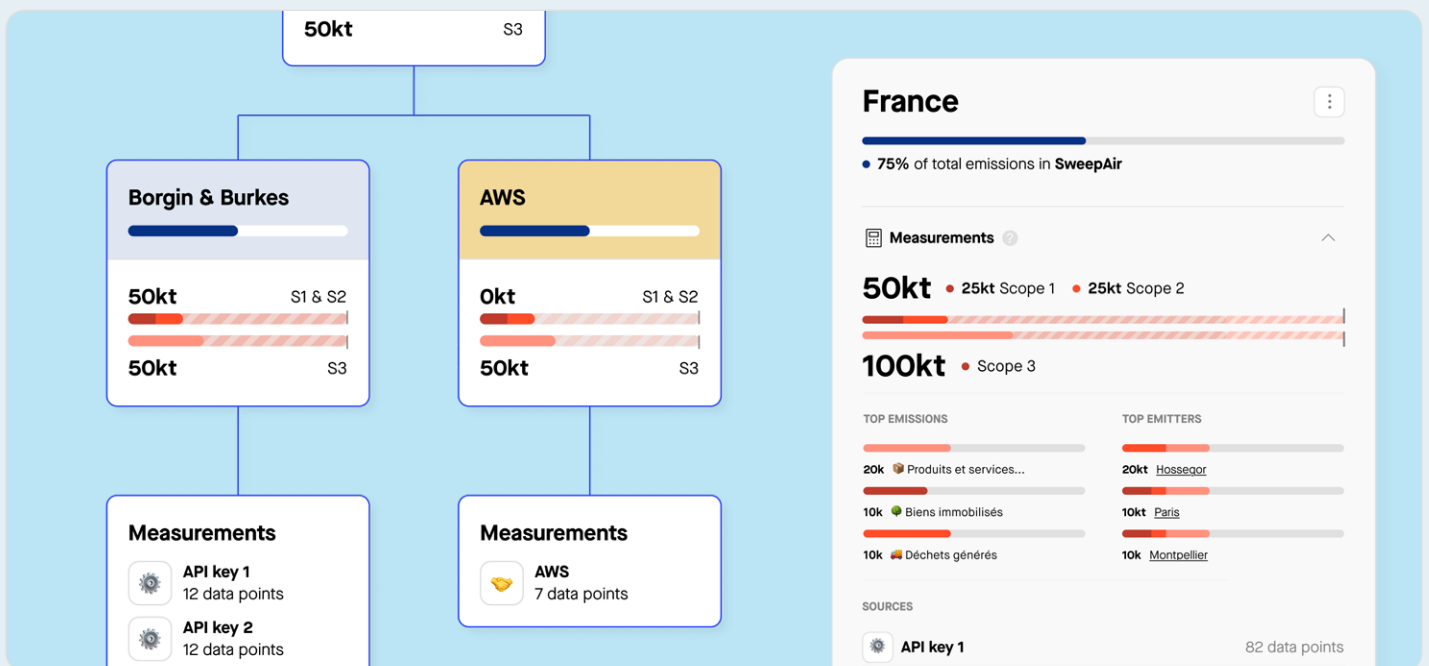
50kt S3

Borgin & Burkes

50kt S1 & S2

50kt S3

AWS

0kt S1 & S2

50kt S3

Measurements

API key 1
12 data points

API key 2
12 data points

Measurements

AWS
7 data points

France

75% of total emissions in SweepAir

Measurements

50kt • 25kt Scope 1 • 25kt Scope 2

100kt • Scope 3

TOP EMISSIONS

20k 📦 Produits et services...

10k Biens immobilisés

10k Déchets générés

TOP EMITTERS

20kt Hossegor

10kt Paris

10kt Montpellier

SOURCES

API key 1 82 data points